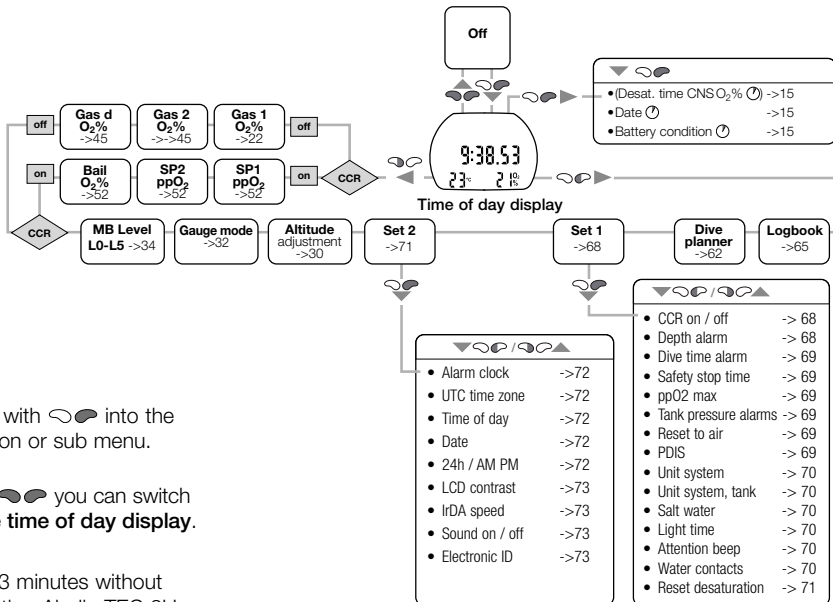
Off

(Desat. time CNS $O_2$% ) ->15
Date ->15
Battery condition ->15

off
Gas d $O_2$% ->45
Gas 2 $O_2$% ->->45
Gas 1 $O_2$% ->22
off

on
Bail $O_2$% ->52
SP2 $ppO_2$ ->52
SP1 $ppO_2$ ->52
on
CCR

9:38.53
23° 21

Time of day display

CCR
MB Level L0-L5 ->34
Gauge mode ->32
Altitude adjustment ->30
Set 2 ->71
Set 1 ->68
Dive planner ->62
Logbook ->65

- Alarm clock ->72
- UTC time zone ->72
- Time of day ->72
- Date ->72
- 24h / AM PM ->72
- LCD contrast ->73
- IrDA speed ->73
- Sound on / off ->73
- Electronic ID ->73

- CCR on / off -> 68
- Depth alarm -> 68
- Dive time alarm -> 69
- Safety stop time -> 69
- ppO2 max -> 69
- Tank pressure alarms -> 69
- Reset to air -> 69
- PDIS -> 69
- Unit system -> 70
- Unit system, tank -> 70
- Salt water -> 70
- Light time -> 70
- Attention beep -> 70
- Water contacts -> 70
- Reset desaturation -> 71

with into the
on or sub menu.

you can switch
time of day display.

3 minutes without
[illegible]